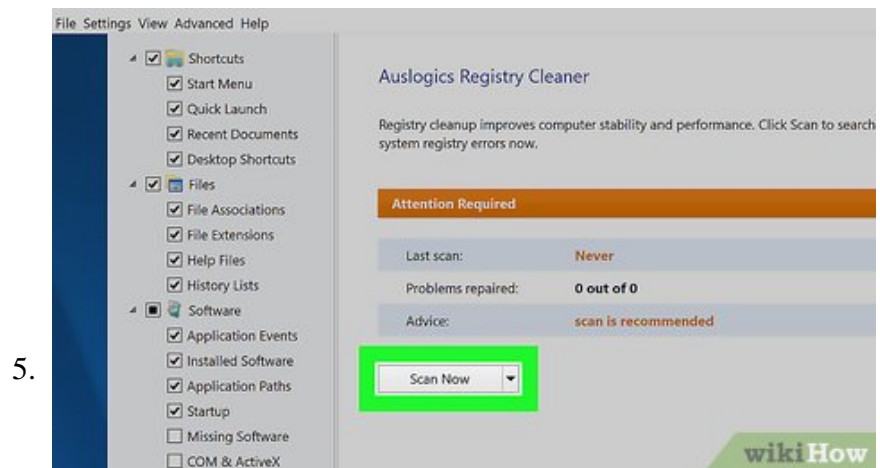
5.

File Settings View Advanced Help

Shortcuts
Start Menu
Quick Launch
Recent Documents
Desktop Shortcuts
Files
File Associations
File Extensions
Help Files
History Lists
Software
Application Events
Installed Software
Application Paths
Startup
Missing Software
COM & ActiveX

Auslogics Registry Cleaner

Registry cleanup improves computer stability and performance. Click Scan to search system registry errors now.

Attention Required

| Last scan: | Never |
|---|---|
| Problems repaired: | 0 out of 0 |
| Advice: | scan is recommended |

Scan Now

wikiHow